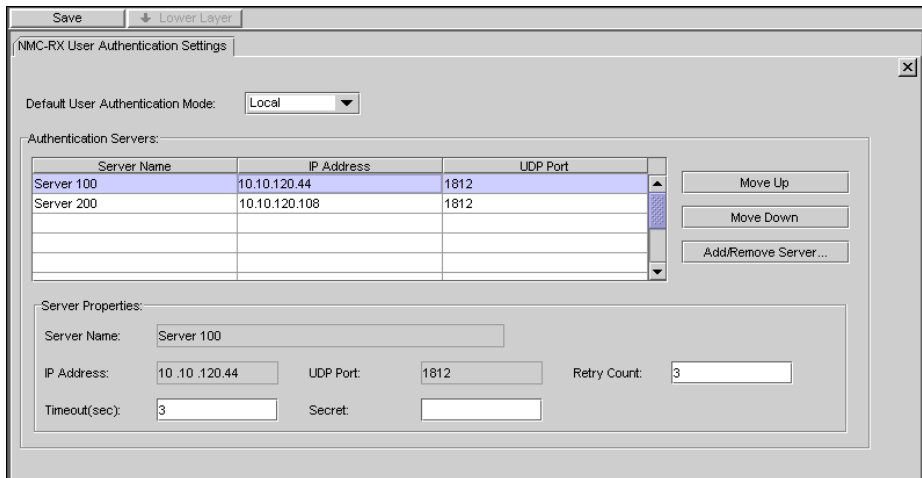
Save | Lower Layer

NMC-RX User Authentication Settings

Default User Authentication Mode: Local

Authentication Servers:

| Server Name | IP Address | UDP Port |
|---|---|---|
| Server 100 | 10.10.120.44 | 1812 |
| Server 200 | 10.10.120.108 | 1812 |
| | | |
| | | |
| | | |

Move Up

Move Down

Add/Remove Server...

Server Properties:

Server Name: Server 100

IP Address: 10 .10 .120.44

UDP Port: 1812

Retry Count: 3

Timeout(sec): 3

Secret: